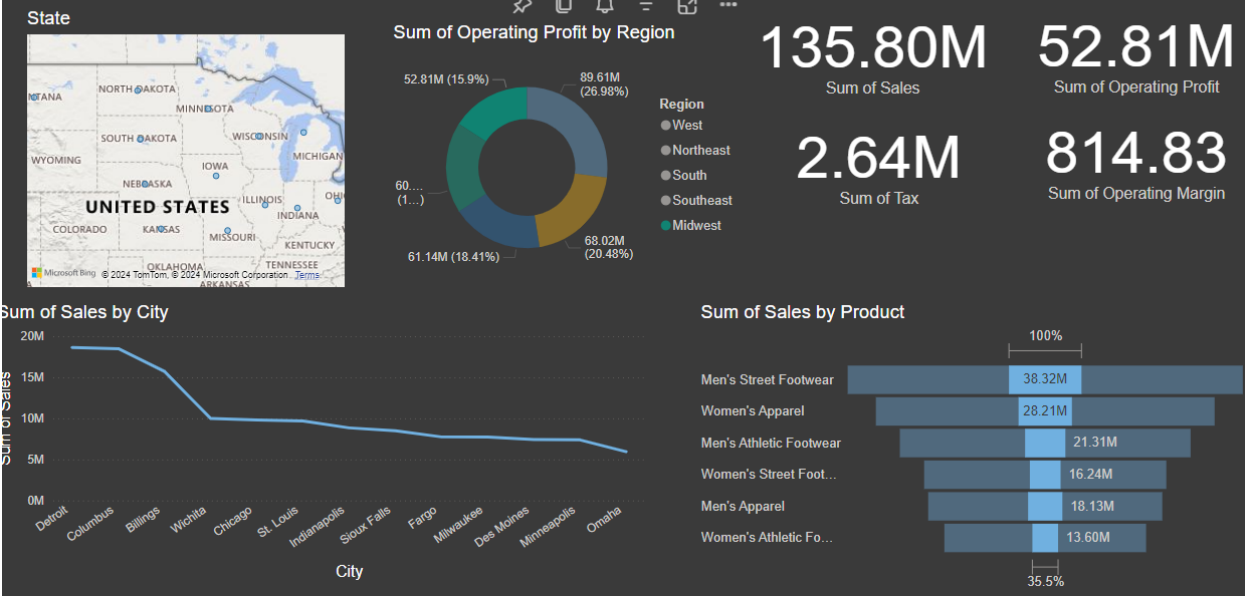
State

NORTH DAKOTA
MINNESOTA
SOUTH DAKOTA
WISCONSIN
MICHIGAN
WYOMING
IOWA
NEBRASKA
ILLINOIS
OHIO
UNITED STATES
INDIANA
COLORADO
KANSAS
MISSOURI
KENTUCKY
TENNESSEE
OKLAHOMA
ARKANSAS
Microsoft Bing © 2024 TomTom, © 2024 Microsoft Corporation Terms

Sum of Operating Profit by Region

52.81M (15.9%)
89.61M (26.98%)
60.... (1...)
68.02M (20.48%)
61.14M (18.41%)

Region
West
Northeast
South
Southeast
Midwest

135.80M
Sum of Sales

52.81M
Sum of Operating Profit

2.64M
Sum of Tax

814.83
Sum of Operating Margin

Sum of Sales by City

20M
15M
10M
5M
0M
Sum of Sales

Detroit
Columbus
Billings
Wichita
Chicago
St. Louis
Indianapolis
Sioux Falls
Fargo
Milwaukee
Des Moines
Minneapolis
Omaha

City

Sum of Sales by Product

100%

Men's Street Footwear 38.32M
Women's Apparel 28.21M
Men's Athletic Footwear 21.31M
Women's Street Foot... 16.24M
Men's Apparel 18.13M
Women's Athletic Fo... 13.60M

35.5%